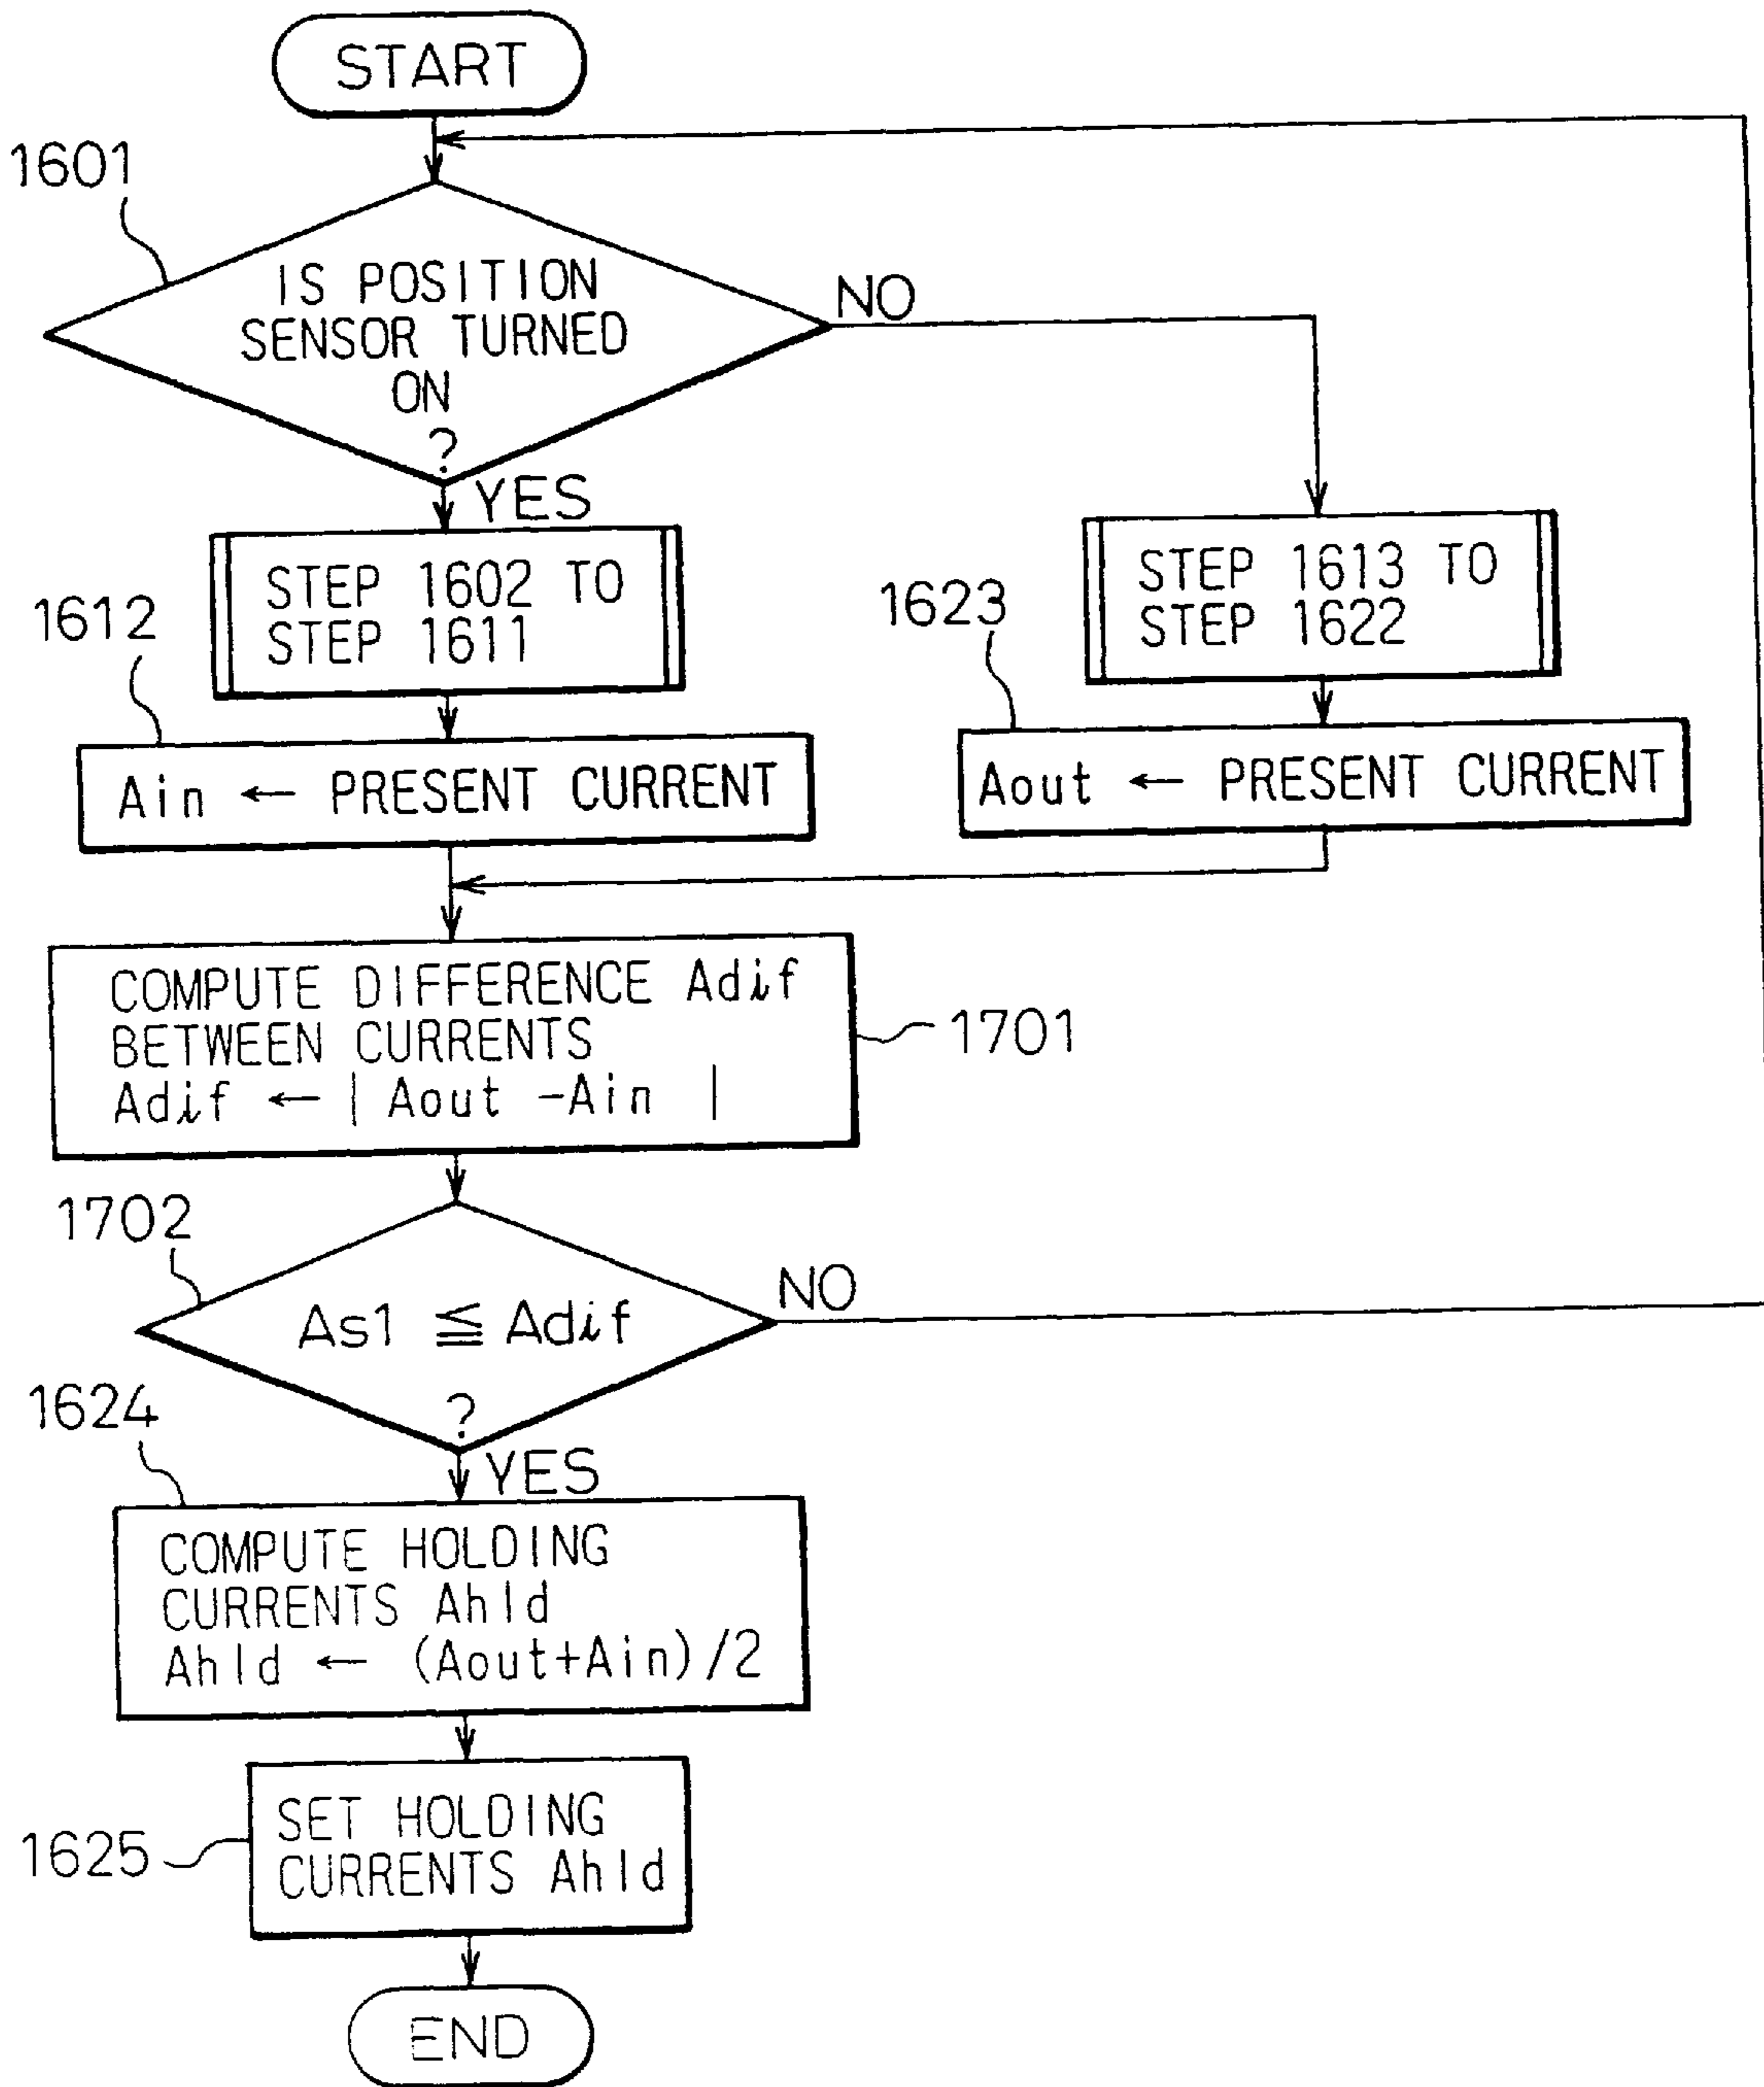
START

1601

IS POSITION SENSOR TURNED ON ?

NO

YES

STEP 1602 TO STEP 1611

1612

STEP 1613 TO STEP 1622

1623

Ain ← PRESENT CURRENT

Aout ← PRESENT CURRENT

COMPUTE DIFFERENCE Adif BETWEEN CURRENTS
Adif ← | Aout −Ain |

1701

1702

As1 $\leqq$ Adif ?

NO

YES

1624

COMPUTE HOLDING CURRENTS Ahld
Ahld ← (Aout+Ain)/2

1625

SET HOLDING CURRENTS Ahld

END